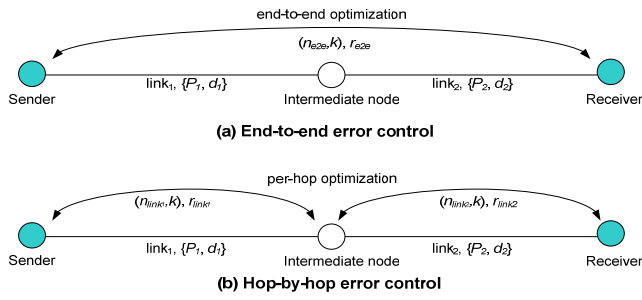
end-to-end optimization

$(n_{e2e}, k)$, $r_{e2e}$

Sender

link$_1$, $\{P_1, d_1\}$

Intermediate node

link$_2$, $\{P_2, d_2\}$

Receiver

(a) End-to-end error control

per-hop optimization

$(n_{link_1}, k)$, $r_{link_1}$

$(n_{link_2}, k)$, $r_{link2}$

Sender

link$_1$, $\{P_1, d_1\}$

Intermediate node

link$_2$, $\{P_2, d_2\}$

Receiver

(b) Hop-by-hop error control